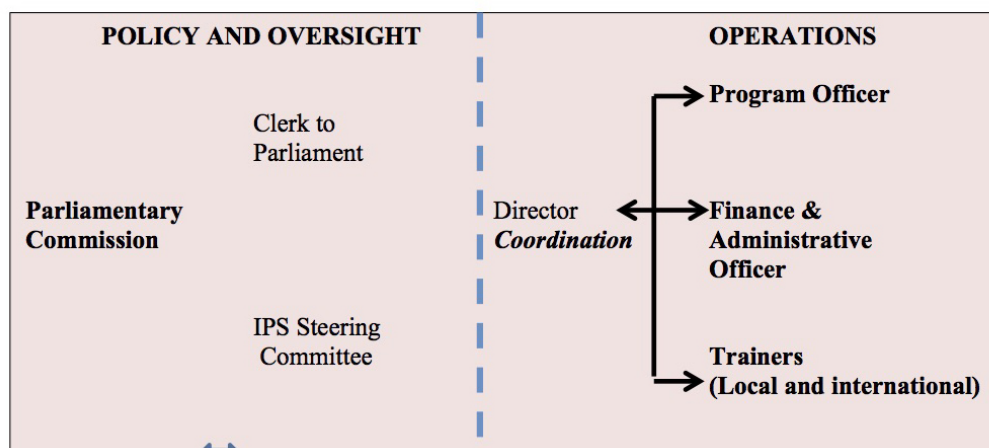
POLICY AND OVERSIGHT

OPERATIONS

Clerk to Parliament

Parliamentary Commission

IPS Steering Committee

Director
Coordination

Program Officer

Finance & Administrative Officer

Trainers
(Local and international)